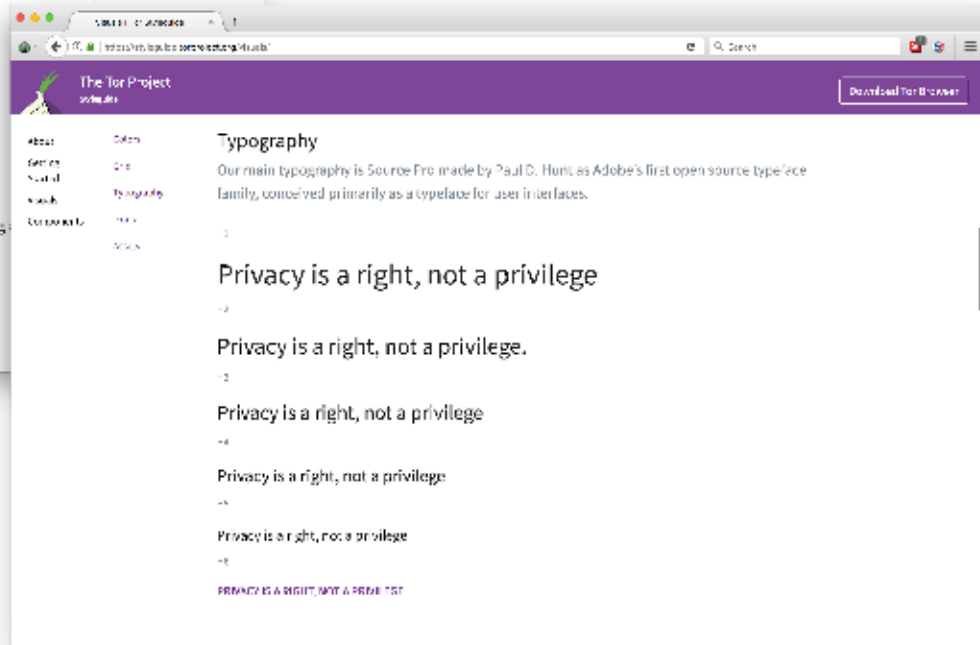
The Tor Project
styleguide

Download Tor Browser

About
Getting Started
Visuals
Components

Colors
Grid
Typography
Icons
Images

Typography

Our main typography is Source Pro made by Paul D. Hunt as Adobe's first open source typeface family, conceived primarily as a typeface for user interfaces.

h1

Privacy is a right, not a privilege

h2

Privacy is a right, not a privilege.

h3

Privacy is a right, not a privilege

h4

Privacy is a right, not a privilege

h5

Privacy is a right, not a privilege

h6

PRIVACY IS A RIGHT, NOT A PRIVILEGE